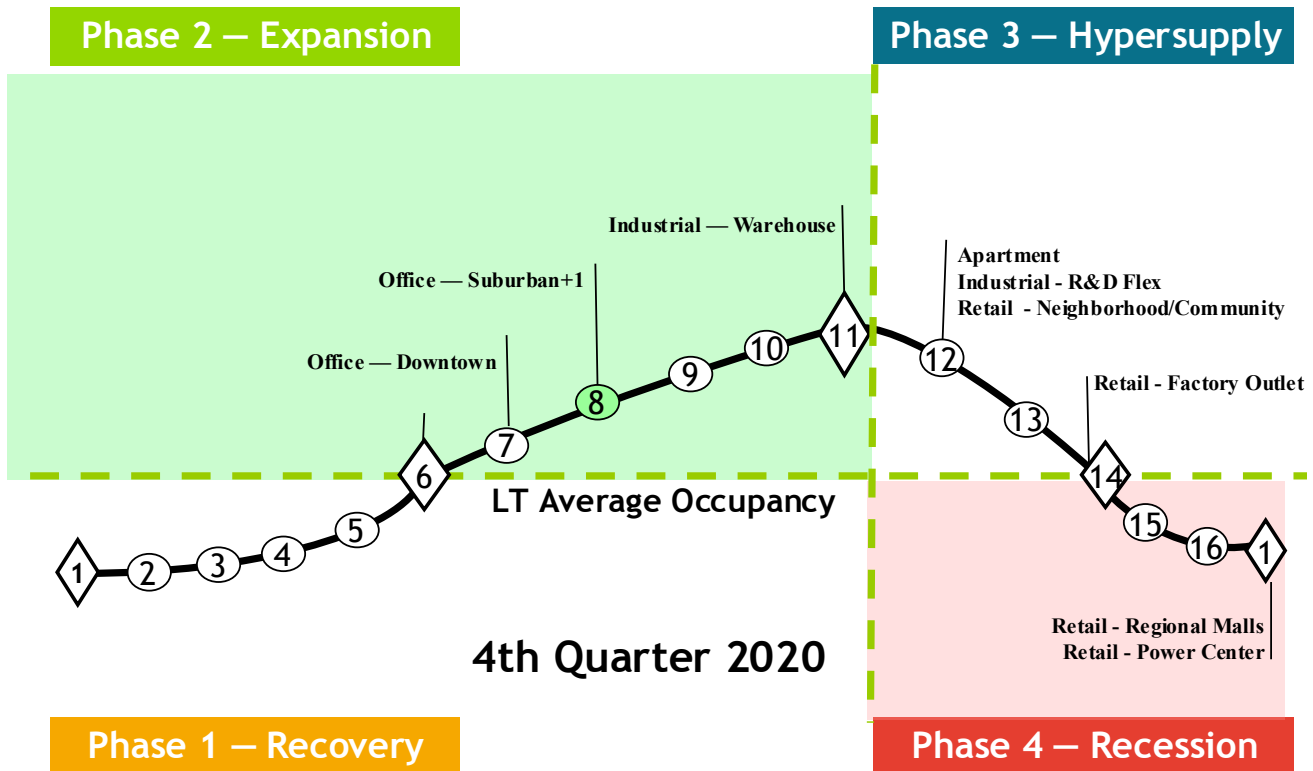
Phase 2 — Expansion

Phase 3 — Hypersupply

Industrial — Warehouse

Office — Suburban+1

Office — Downtown

Apartment
Industrial - R&D Flex
Retail - Neighborhood/Community

Retail - Factory Outlet

1 2 3 4 5 6 7 8 9 10 11 12 13 14 15 16 1

LT Average Occupancy

4th Quarter 2020

Retail - Regional Malls
Retail - Power Center

Phase 1 — Recovery

Phase 4 — Recession